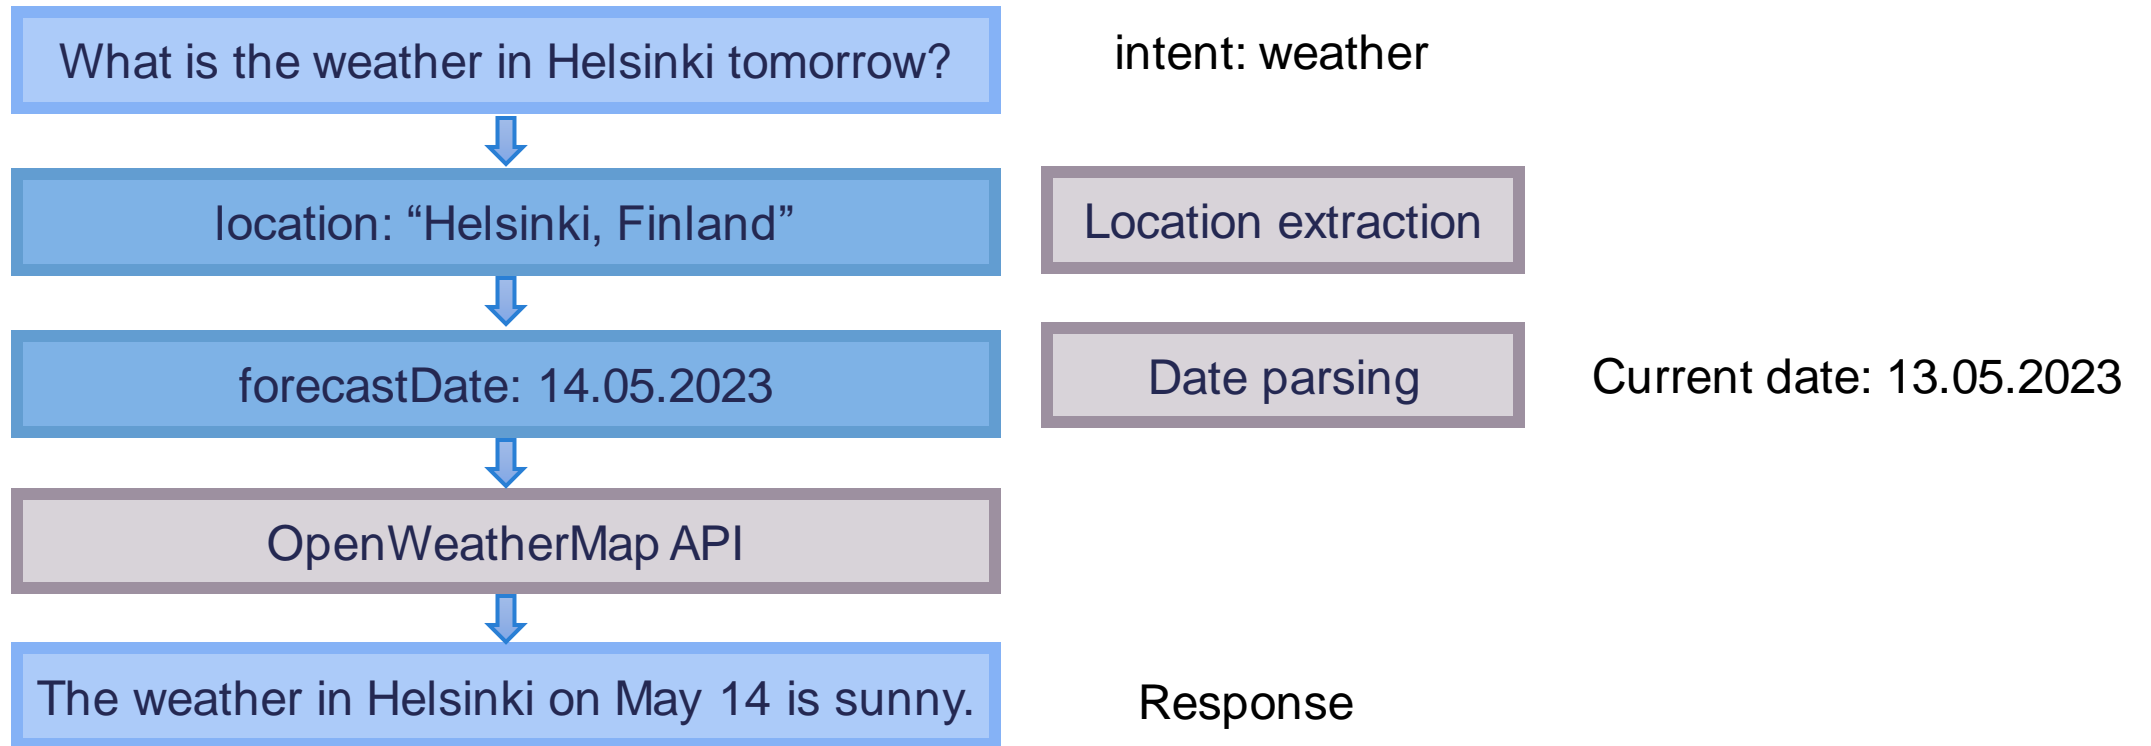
What is the weather in Helsinki tomorrow?

intent: weather

location: “Helsinki, Finland”

Location extraction

forecastDate: 14.05.2023

Date parsing

Current date: 13.05.2023

OpenWeatherMap API

The weather in Helsinki on May 14 is sunny.

Response